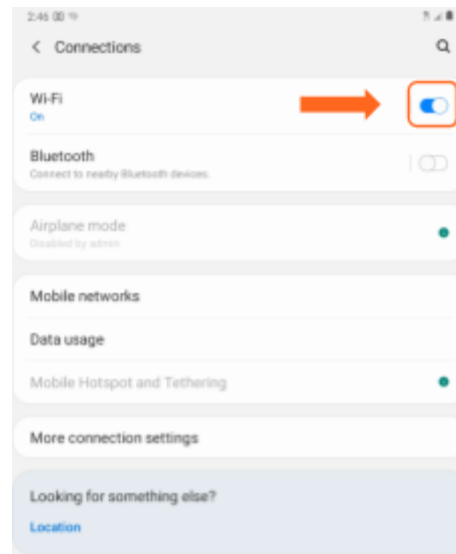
2:46

< Connections

Wi-Fi
On

Bluetooth
Connect to nearby Bluetooth devices.

Airplane mode
Disabled by admin

Mobile networks

Data usage

Mobile Hotspot and Tethering

More connection settings

Looking for something else?

Location